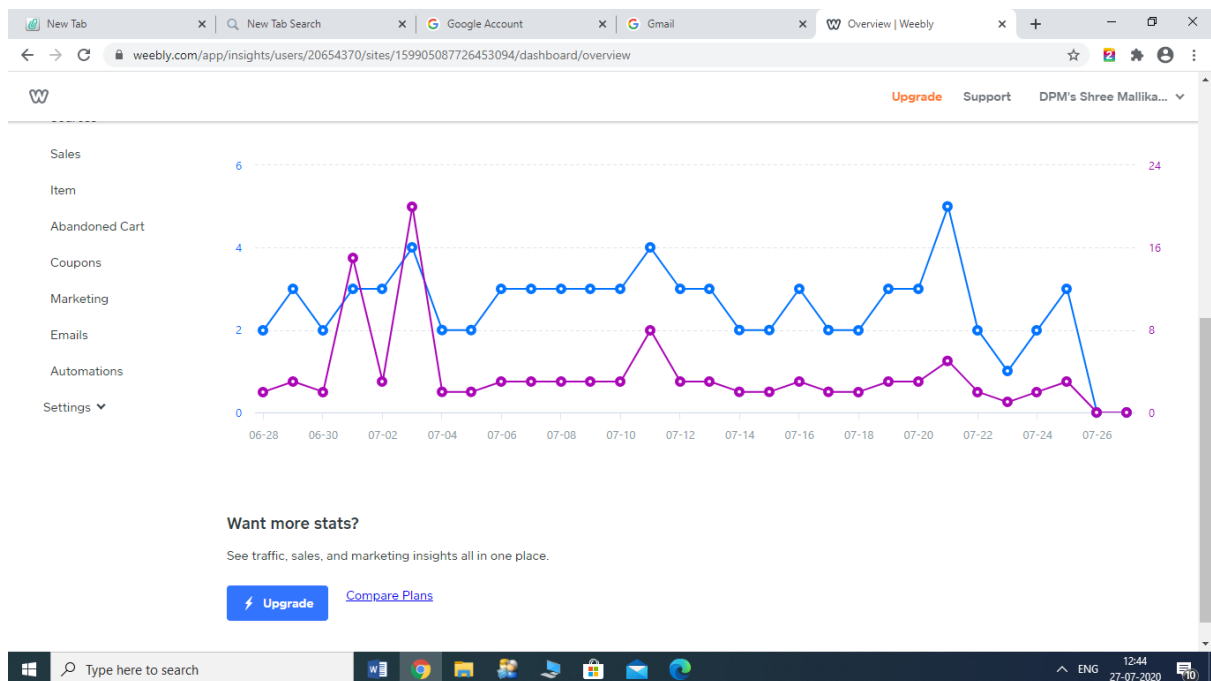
New Tab
New Tab Search
Google Account
Gmail
Overview | Weebly

weebly.com/app/insights/users/20654370/sites/159905087726453094/dashboard/overview

Upgrade Support DPM's Shree Mallika...

Sales
Item
Abandoned Cart
Coupons
Marketing
Emails
Automations
Settings

6
4
2
0

24
16
8
0

06-28 06-30 07-02 07-04 07-06 07-08 07-10 07-12 07-14 07-16 07-18 07-20 07-22 07-24 07-26

Want more stats?

See traffic, sales, and marketing insights all in one place.

Upgrade Compare Plans

Type here to search
ENG 12:44 27-07-2020
10